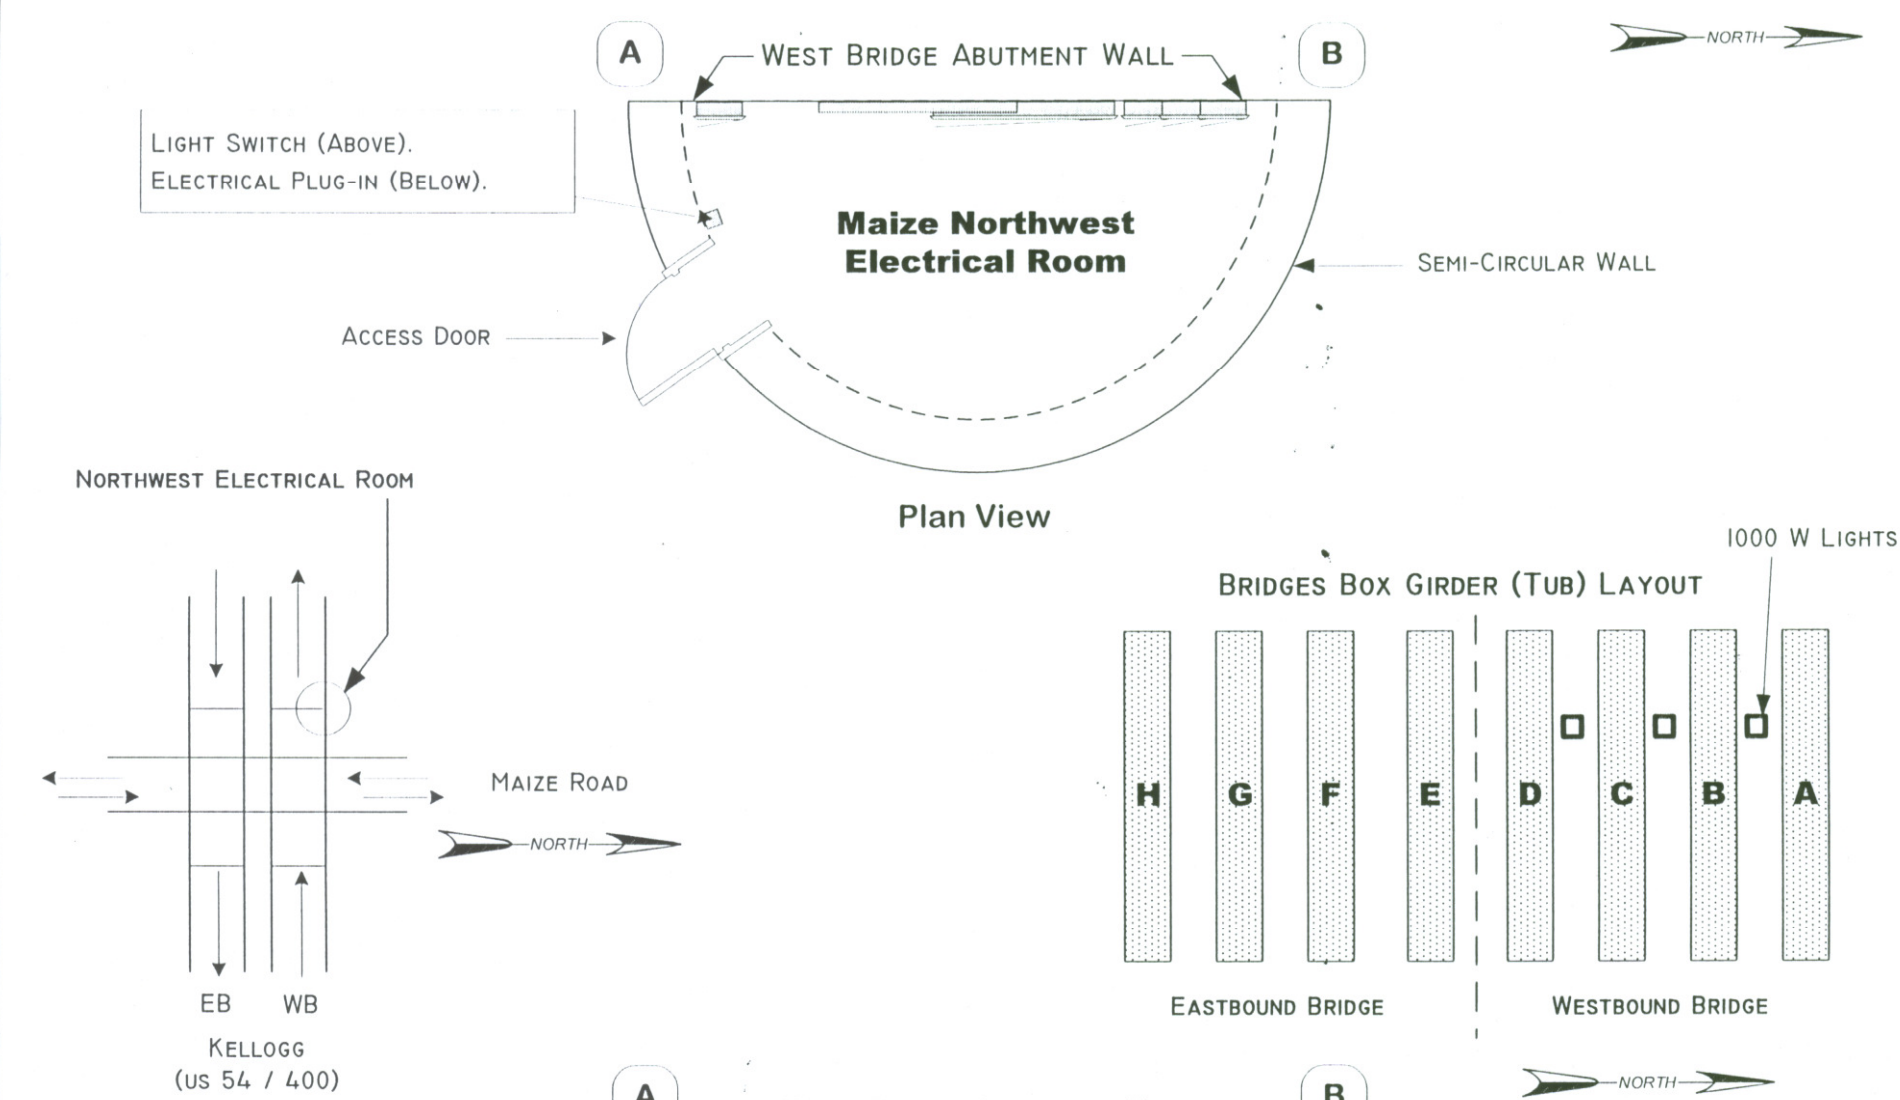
A

WEST BRIDGE ABUTMENT WALL

B

NORTH

LIGHT SWITCH (ABOVE).
ELECTRICAL PLUG-IN (BELOW).

Maize Northwest Electrical Room

SEMI-CIRCULAR WALL

ACCESS DOOR

NORTHWEST ELECTRICAL ROOM

Plan View

1000 W LIGHTS

BRIDGES BOX GIRDER (TUB) LAYOUT

MAIZE ROAD

NORTH

H G F E D C B A

EASTBOUND BRIDGE

WESTBOUND BRIDGE

EB WB

KELLOGG
(US 54 / 400)

A

B

NORTH